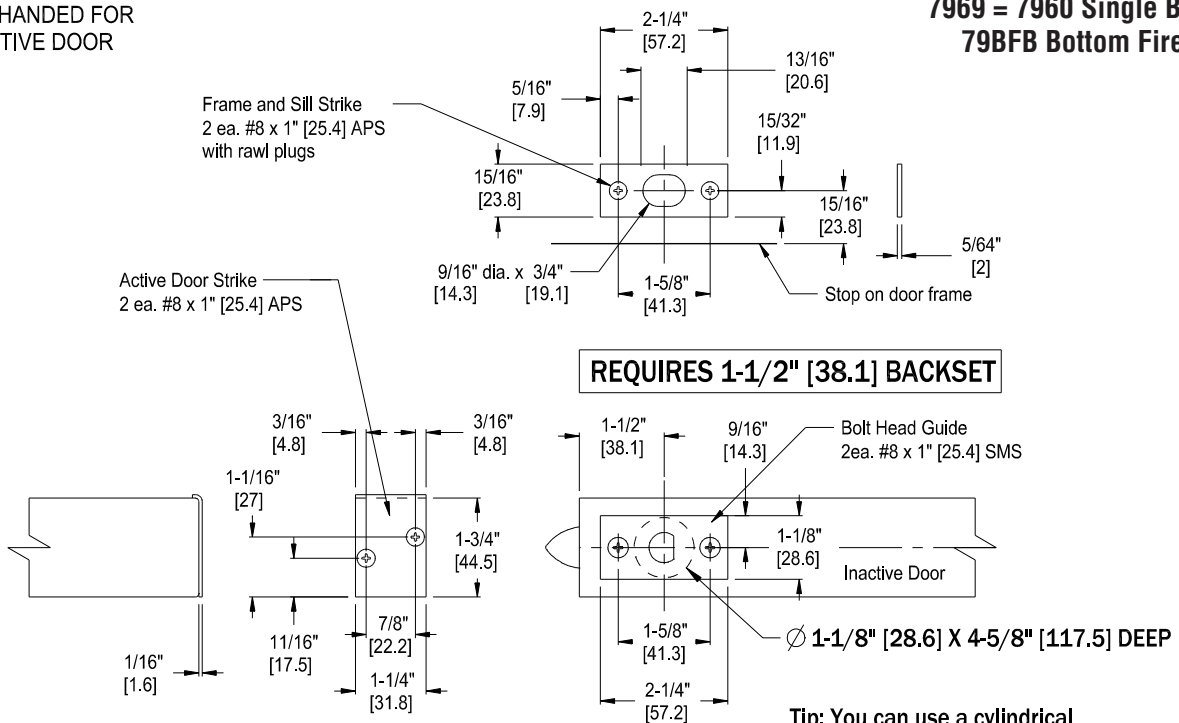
HANDED FOR
TIVE DOOR

7969 = 7960 Single B
79BFB Bottom Fire

2-1/4"
[57.2]

13/16"
[20.6]

5/16"
[7.9]

Frame and Sill Strike
2 ea. #8 x 1" [25.4] APS
with rawl plugs

15/32"
[11.9]

15/16"
[23.8]

15/16"
[23.8]

5/64"
[2]

9/16" dia. x 3/4"
[14.3] [19.1]

1-5/8"
[41.3]

Stop on door frame

Active Door Strike
2 ea. #8 x 1" [25.4] APS

REQUIRES 1-1/2" [38.1] BACKSET

3/16"
[4.8]

3/16"
[4.8]

1-1/2"
[38.1]

9/16"
[14.3]

Bolt Head Guide
2ea. #8 x 1" [25.4] SMS

1-1/16"
[27]

1-3/4"
[44.5]

1-1/8"
[28.6]

Inactive Door

7/8"
[22.2]

11/16"
[17.5]

1-5/8"
[41.3]

$\varnothing$ 1-1/8" [28.6] X 4-5/8" [117.5] DEEP

1/16"
[1.6]

1-1/4"
[31.8]

2-1/4"
[57.2]

Tip: You can use a cylindrical